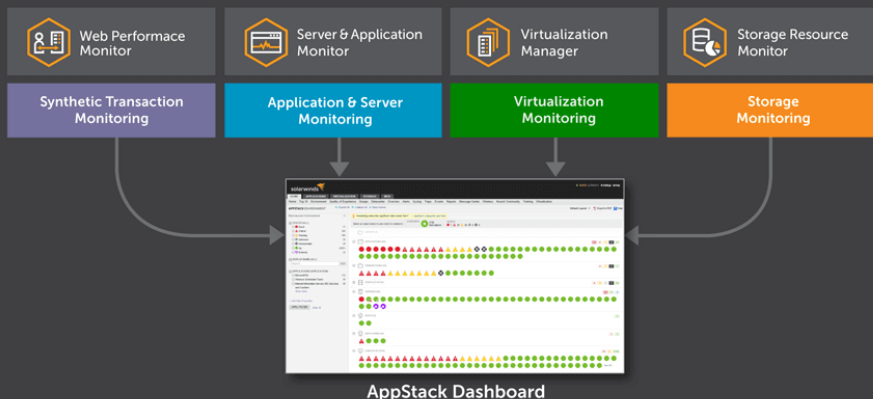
Web Performace Monitor

Server & Application Monitor

Virtualization Manager

Storage Resource Monitor

Synthetic Transaction Monitoring

Application & Server Monitoring

Virtualization Monitoring

Storage Monitoring

solarwinds

AppStack Dashboard